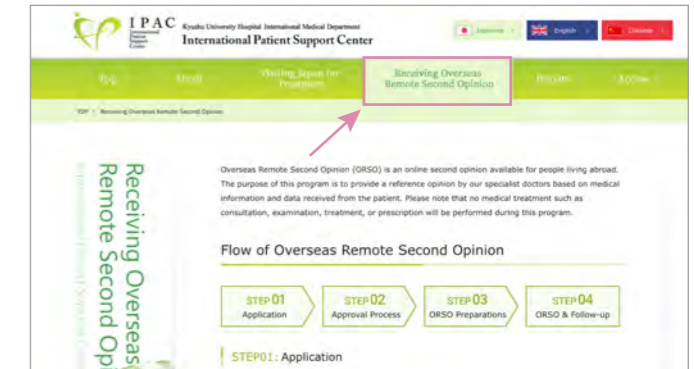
IPAC International Patient Support Center

Kyushu University Hospital International Medical Department

International Patient Support Center

Japanese English Chinese

TOP About Visiting Japan for Treatment Receiving Overseas Remote Second Opinion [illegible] Access

TOP > Receiving Overseas Remote Second Opinion

Receiving Overseas Remote Second Op

Overseas Remote Second Opinion (ORSO) is an online second opinion available for people living abroad. The purpose of this program is to provide a reference opinion by our specialist doctors based on medical information and data received from the patient. Please note that no medical treatment such as consultation, examination, treatment, or prescription will be performed during this program.

Flow of Overseas Remote Second Opinion

| STEP 01 Application | STEP 02 Approval Process | STEP 03 ORSO Preparations | STEP 04 ORSO & Follow-up |
|---|---|---|---|

STEP01: Application